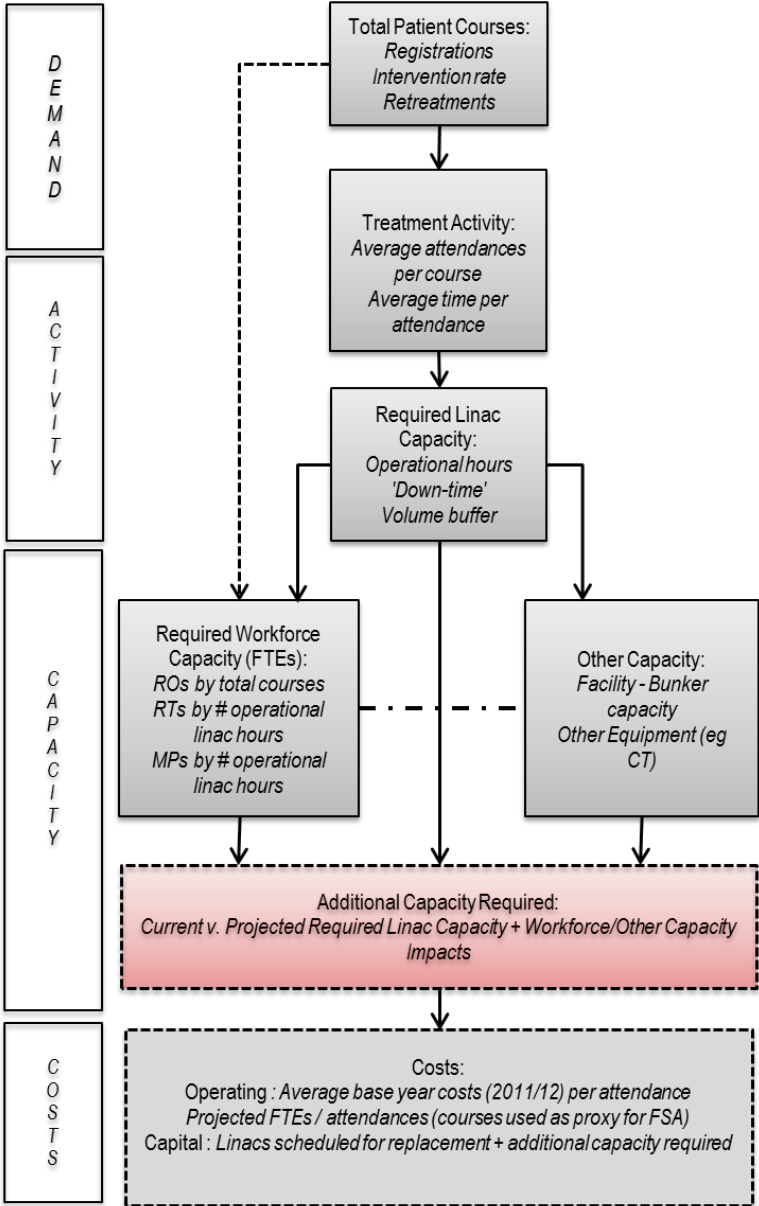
DEMAND

ACTIVITY

CAPACITY

COSTS

Total Patient Courses:
Registrations
Intervention rate
Retreatments

Treatment Activity:
Average attendances per course
Average time per attendance

Required Linac Capacity:
Operational hours
'Down-time'
Volume buffer

Required Workforce Capacity (FTEs):
ROs by total courses
RTs by # operational linac hours
MPs by # operational linac hours

Other Capacity:
Facility - Bunker capacity
Other Equipment (eg CT)

Additional Capacity Required:
Current v. Projected Required Linac Capacity + Workforce/Other Capacity Impacts

Costs:
Operating : Average base year costs (2011/12) per attendance
Projected FTEs / attendances (courses used as proxy for FSA)
Capital : Linacs scheduled for replacement + additional capacity required